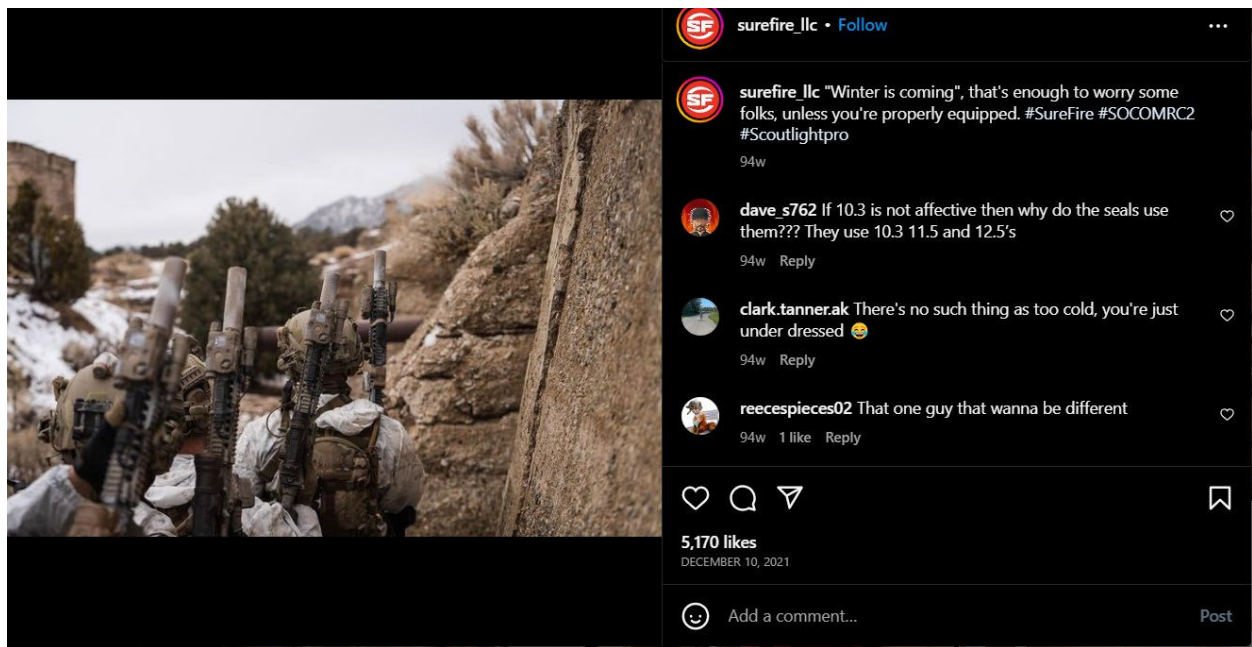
SF

surefire_llc • Follow

...

SF

surefire_llc "Winter is coming", that's enough to worry some folks, unless you're properly equipped. #SureFire #SOCOMRC2 #Scoutlightpro

94w

dave_s762 If 10.3 is not affective then why do the seals use them??? They use 10.3 11.5 and 12.5's

94w Reply

clark.tanner.ak There's no such thing as too cold, you're just under dressed 😂

94w Reply

reecespieces02 That one guy that wanna be different

94w 1 like Reply

5,170 likes

DECEMBER 10, 2021

Add a comment...

Post